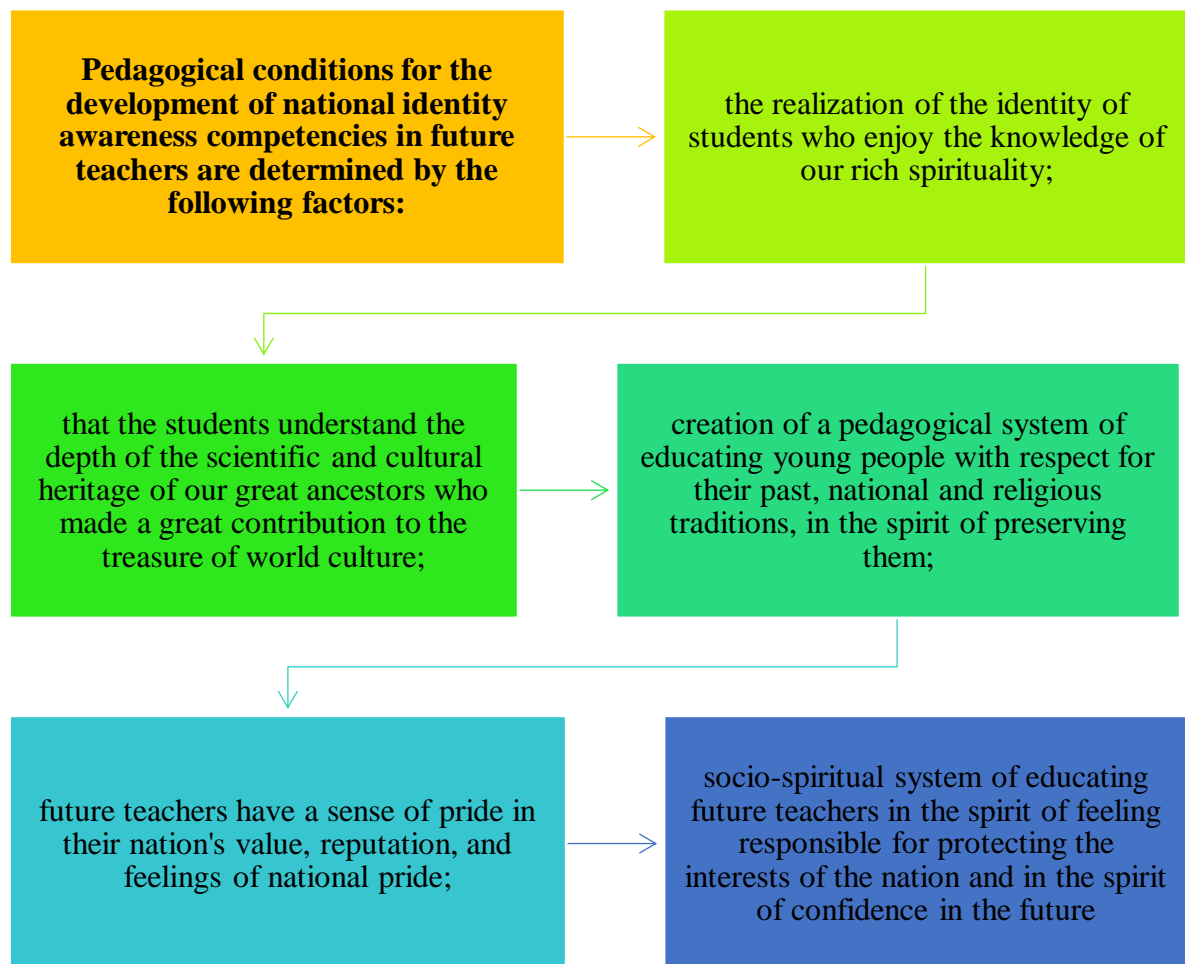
**Pedagogical conditions for the development of national identity awareness competencies in future teachers are determined by the following factors:**

the realization of the identity of students who enjoy the knowledge of our rich spirituality;

that the students understand the depth of the scientific and cultural heritage of our great ancestors who made a great contribution to the treasure of world culture;

creation of a pedagogical system of educating young people with respect for their past, national and religious traditions, in the spirit of preserving them;

future teachers have a sense of pride in their nation's value, reputation, and feelings of national pride;

socio-spiritual system of educating future teachers in the spirit of feeling responsible for protecting the interests of the nation and in the spirit of confidence in the future